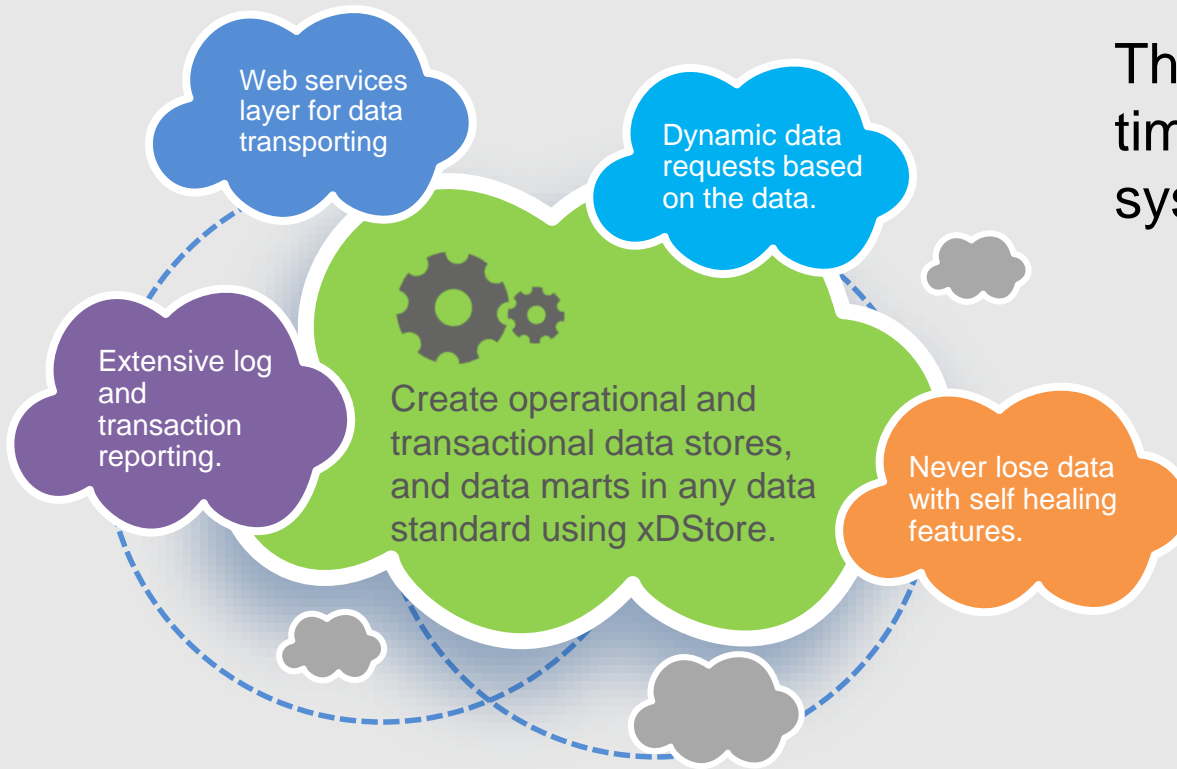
Web services layer for data transporting

Dynamic data requests based on the data.

Extensive log and transaction reporting.

Create operational and transactional data stores, and data marts in any data standard using xDStore.

Never lose data with self healing features.

Th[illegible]
tim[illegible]
sys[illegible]